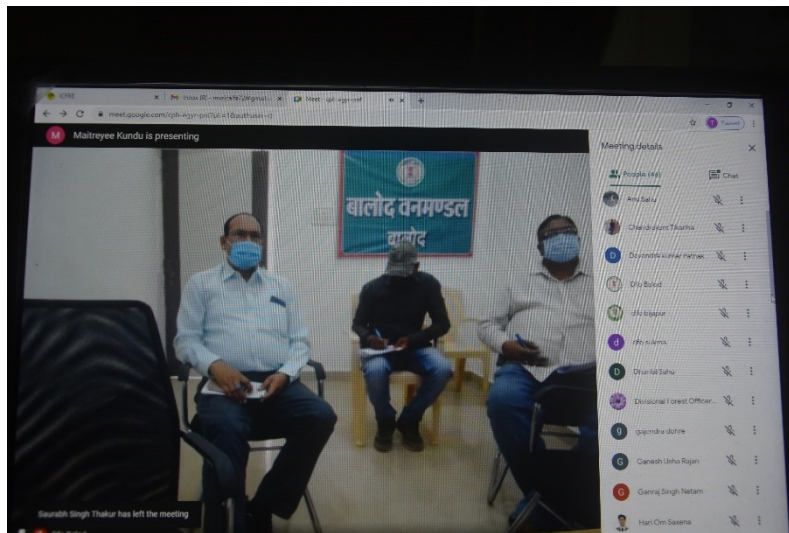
ICFRE
Inbox (8) - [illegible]
Meet - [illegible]
meet.google.com/cph-ejyn-pnf?pli=1&authuser=0
Paused

M Maitreyee Kundu is presenting

बालोद वनमण्डल
बालोद

Saurabh Singh Thakur has left the meeting

Meeting details
People (46)
Chat
Anu Sahu
Chandrakant Tikariha
Devendra kumar pathak
Dfo Balod
dfo bijapur
dfo sukma
Dhaniram Sahu
Divisional Forest Officer...
gajendra dohre
Ganesh Usha Rajan
Ganraj Singh Netam
Hari Om Saxena